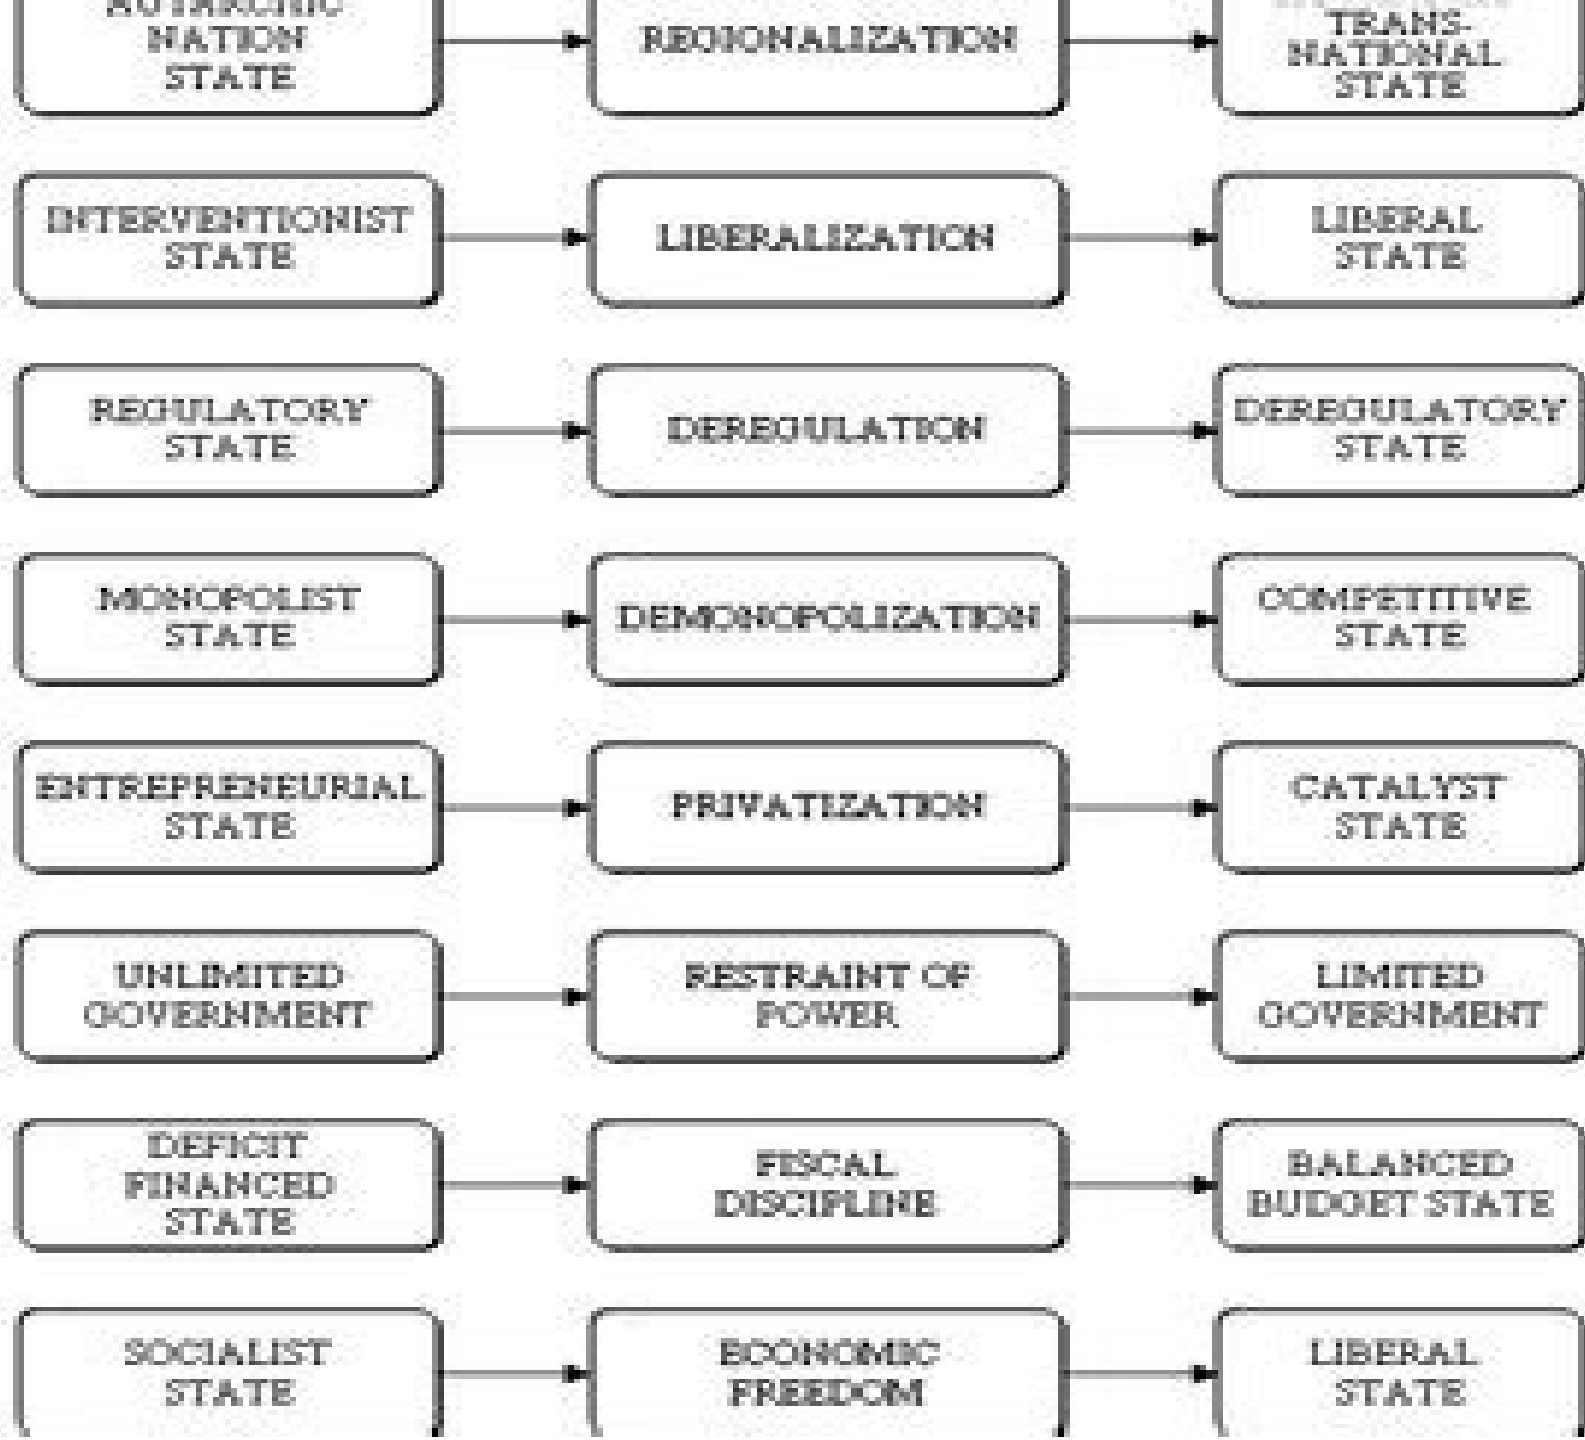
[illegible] NATION STATE

REGIONALIZATION

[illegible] TRANS-NATIONAL STATE

INTERVENTIONIST STATE

LIBERALIZATION

LIBERAL STATE

REGULATORY STATE

DEREGULATION

DEREGULATORY STATE

MONOPOLIST STATE

DEMONOPOLIZATION

COMPETITIVE STATE

ENTREPRENEURIAL STATE

PRIVATIZATION

CATALYST STATE

UNLIMITED GOVERNMENT

RESTRAINT OF POWER

LIMITED GOVERNMENT

DEFICIT FINANCED STATE

FISCAL DISCIPLINE

BALANCED BUDGET STATE

SOCIALIST STATE

ECONOMIC FREEDOM

LIBERAL STATE